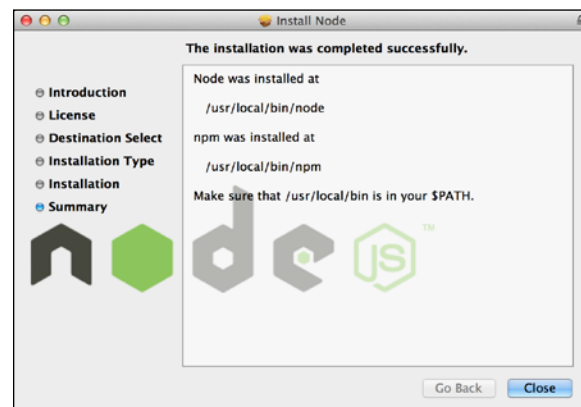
Install Node

The installation was completed successfully.

Introduction
License
Destination Select
Installation Type
Installation
Summary

Node was installed at

/usr/local/bin/node

npm was installed at

/usr/local/bin/npm

Make sure that /usr/local/bin is in your $PATH.

node JS ™

Go Back
Close